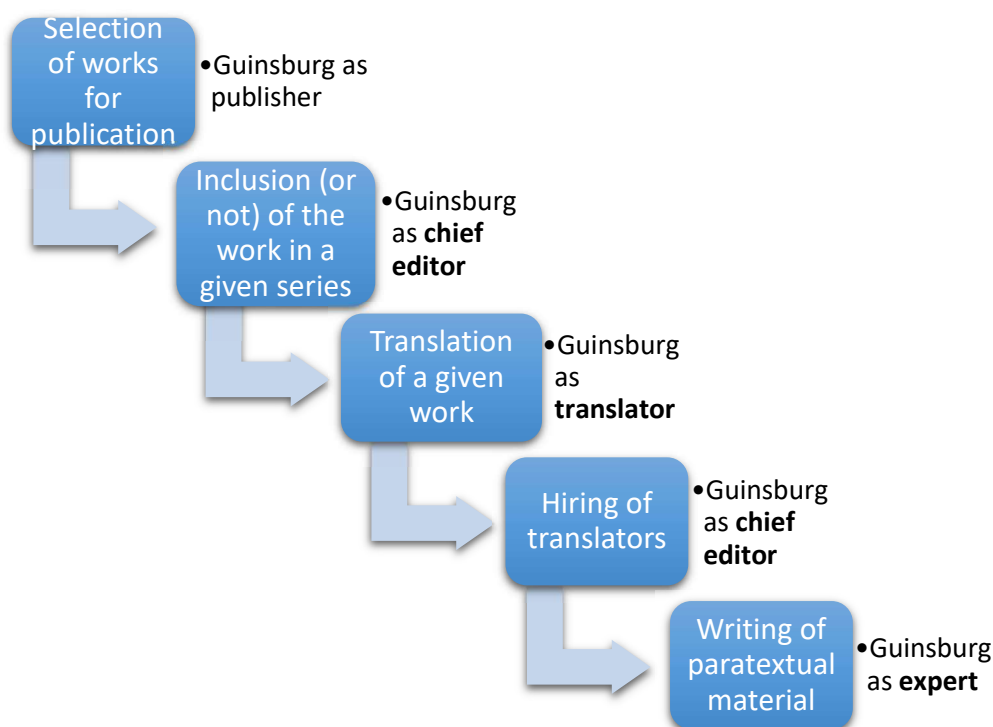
Selection of works for publication

•Guinsburg as publisher

Inclusion (or not) of the work in a given series

•Guinsburg as **chief editor**

Translation of a given work

•Guinsburg as **translator**

Hiring of translators

•Guinsburg as **chief editor**

Writing of paratextual material

•Guinsburg as **expert**